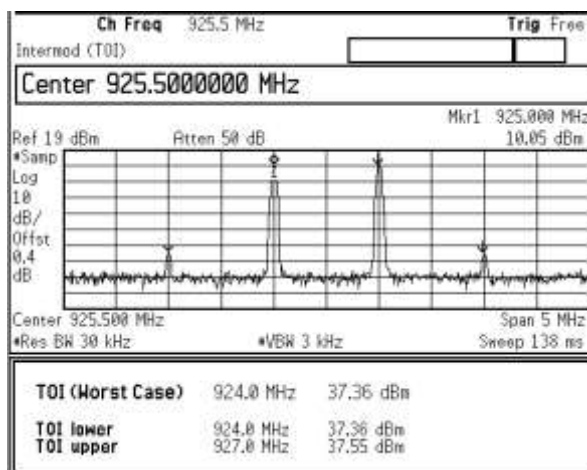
Ch Freq 925.5 MHz
Trig Free

Intermod (TOI)

Center 925.5000000 MHz

Mkr1 925.000 MHz
10.05 dBm

Ref 19 dBm
Atten 50 dB

#Samp
Log
10
dB/
Offst
0.4
dB

1

Center 925.500 MHz
Span 5 MHz

#Res BW 30 kHz
#VBW 3 kHz
Sweep 138 ms

| | | |
|---|---|---|
| TOI (Worst Case) | 924.0 MHz | 37.36 dBm |
| TOI lower | 924.0 MHz | 37.36 dBm |
| TOI upper | 927.0 MHz | 37.55 dBm |